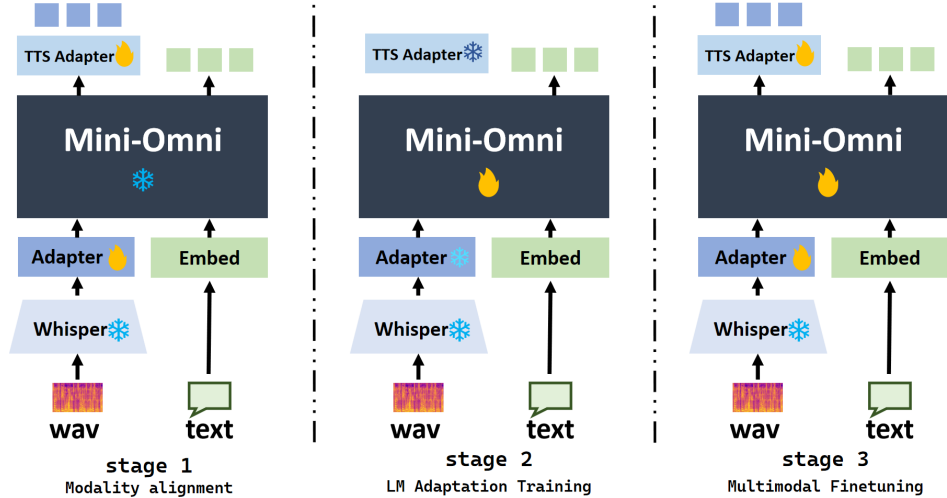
TTS Adapter
Mini-Omni
Adapter
Embed
Whisper
wav
text
stage 1
Modality alignment

TTS Adapter
Mini-Omni
Adapter
Embed
Whisper
wav
text
stage 2
LM Adaptation Training

TTS Adapter
Mini-Omni
Adapter
Embed
Whisper
wav
text
stage 3
Multimodal Finetuning